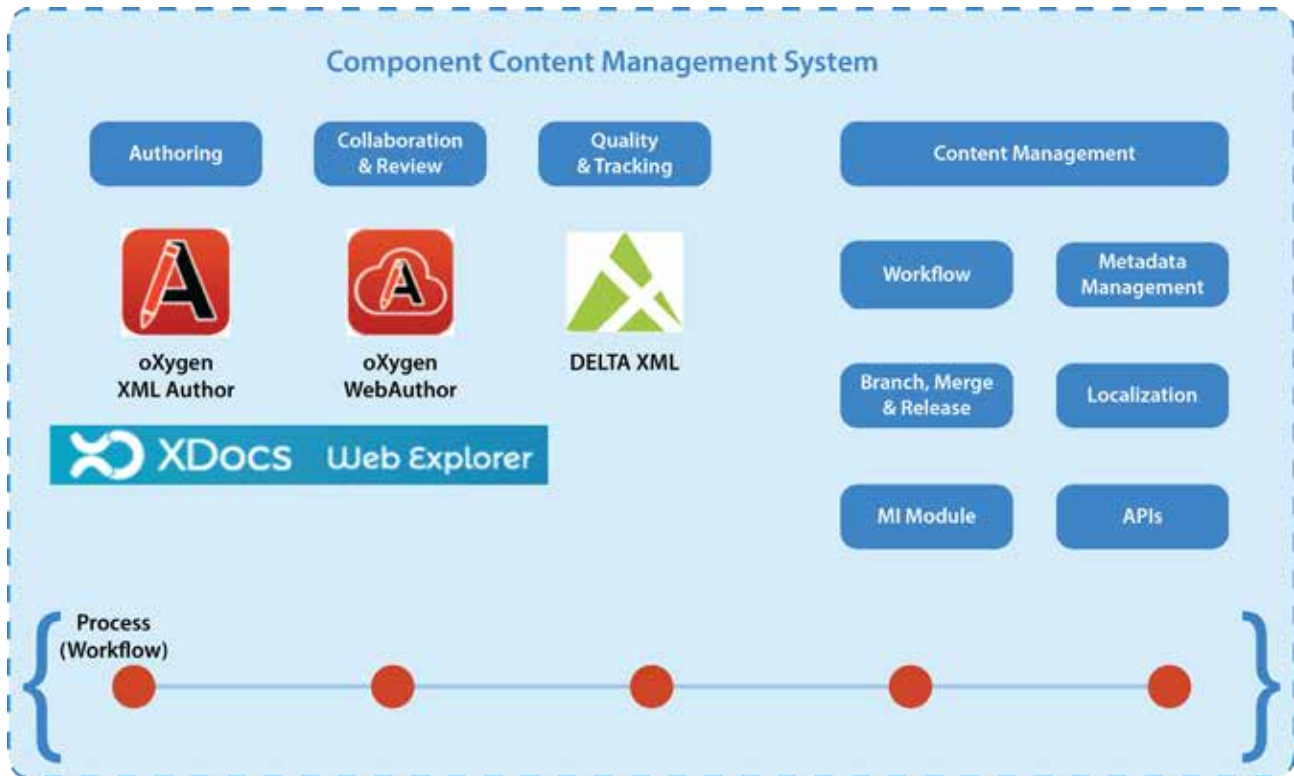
Component Content Management System

Authoring

Collaboration & Review

Quality & Tracking

Content Management

oXygen XML Author

oXygen WebAuthor

DELTA XML

Workflow

Metadata Management

Branch, Merge & Release

Localization

XDocs Web Explorer

MI Module

APIs

Process (Workflow)